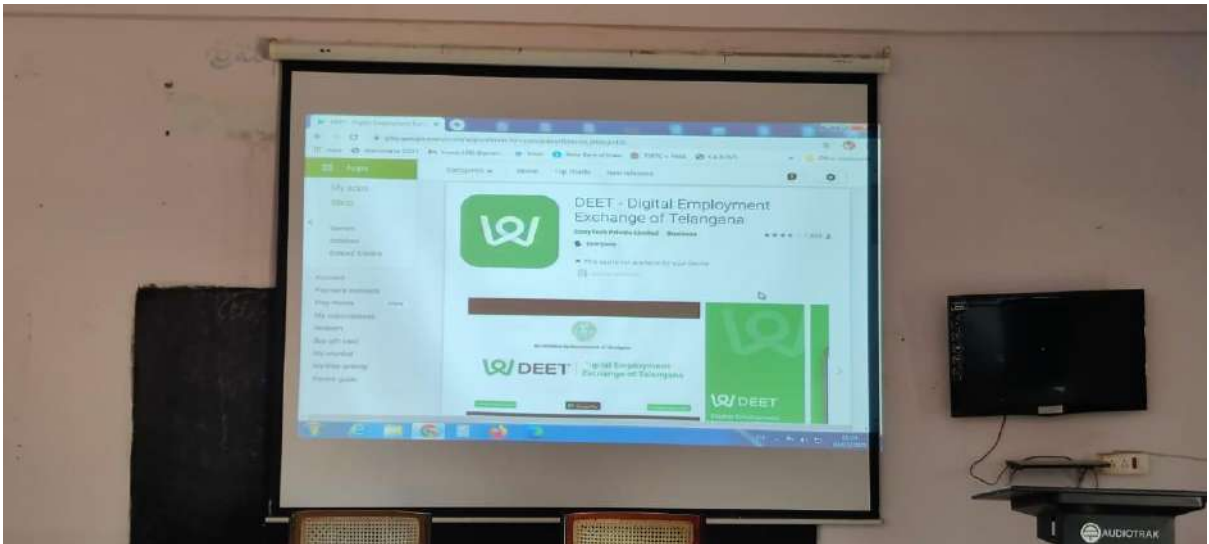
Apps

My apps

Shop

Categories

Home

Top charts

New releases

DEET - Digital Employment Exchange of Telangana

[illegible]

Business

Everyone

This app is not available for your device

DEET

Digital Employment Exchange of Telangana

DEET

AUDIOTRAK